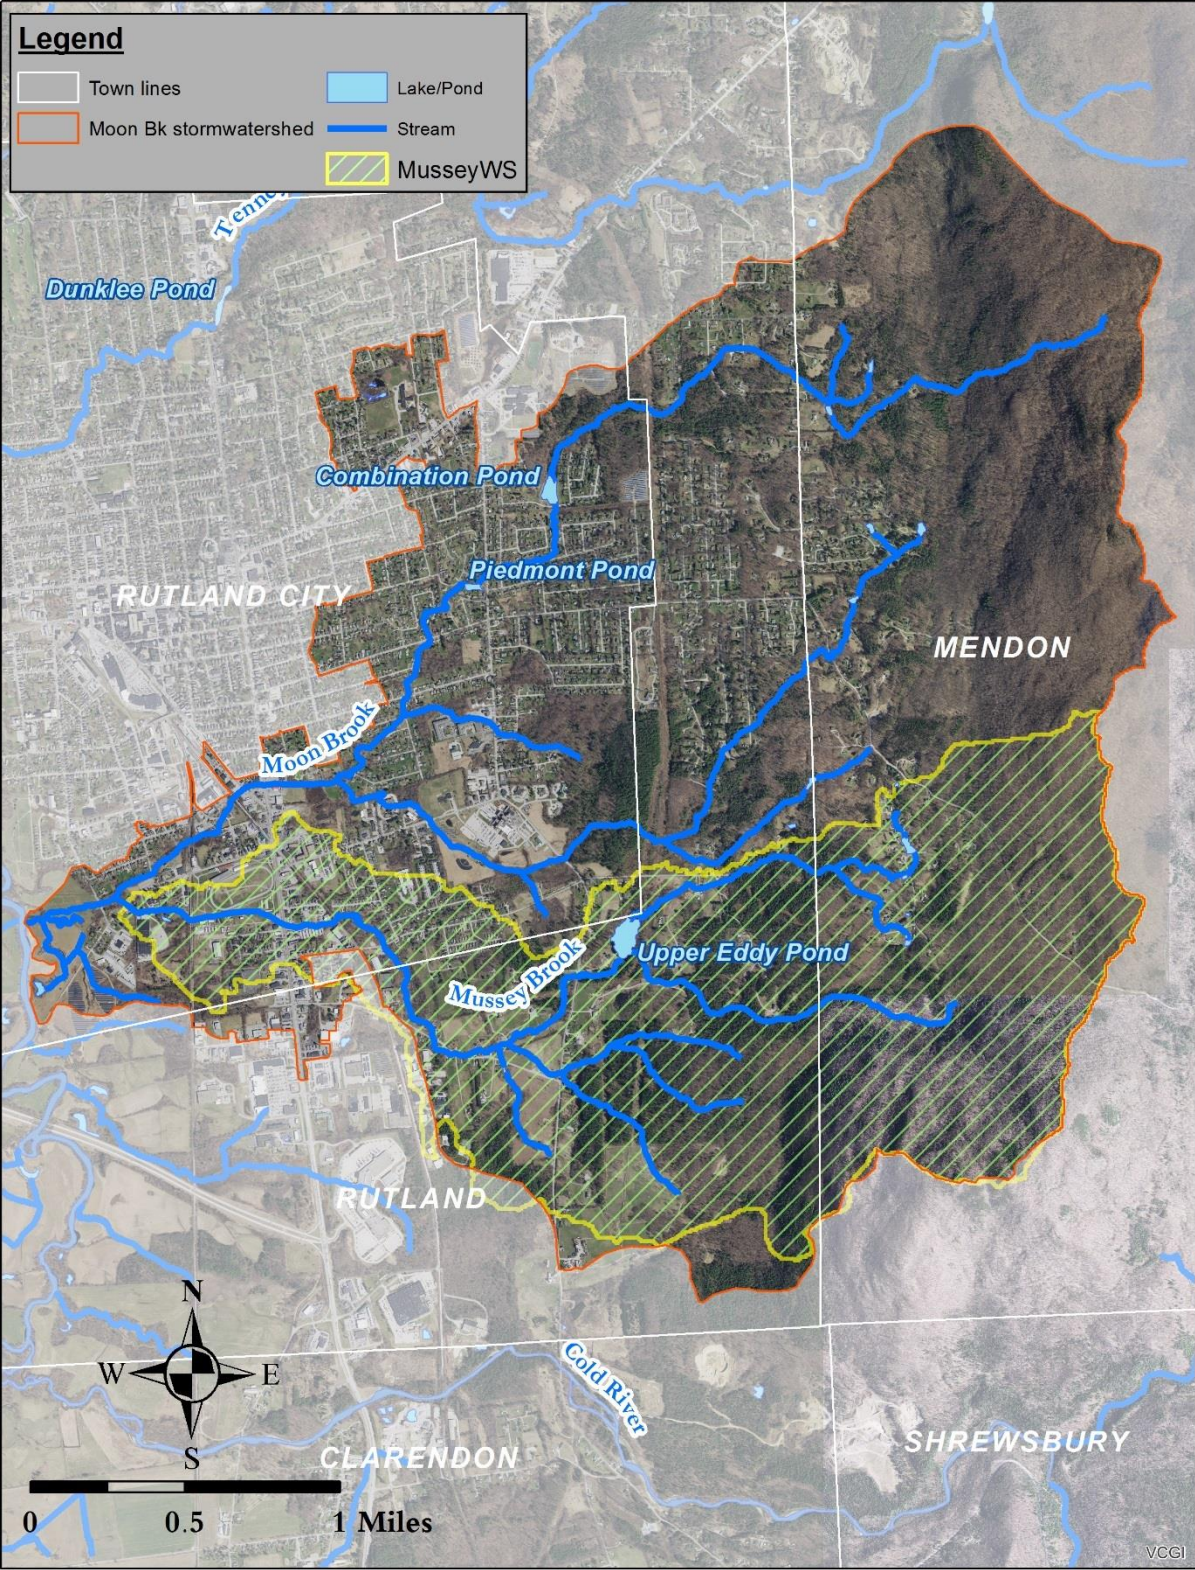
Legend
Town lines
Lake/Pond
Moon Bk stormwatershed
Stream
MusseyWS

Tenn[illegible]
Dunklee Pond
Combination Pond
Piedmont Pond
RUTLAND CITY
MENDON
Moon Brook
Upper Eddy Pond
Mussey Brook
RUTLAND
N
W
E
S
Cold River
CLARENDON
SHREWSBURY
0
0.5
1 Miles
VCGI